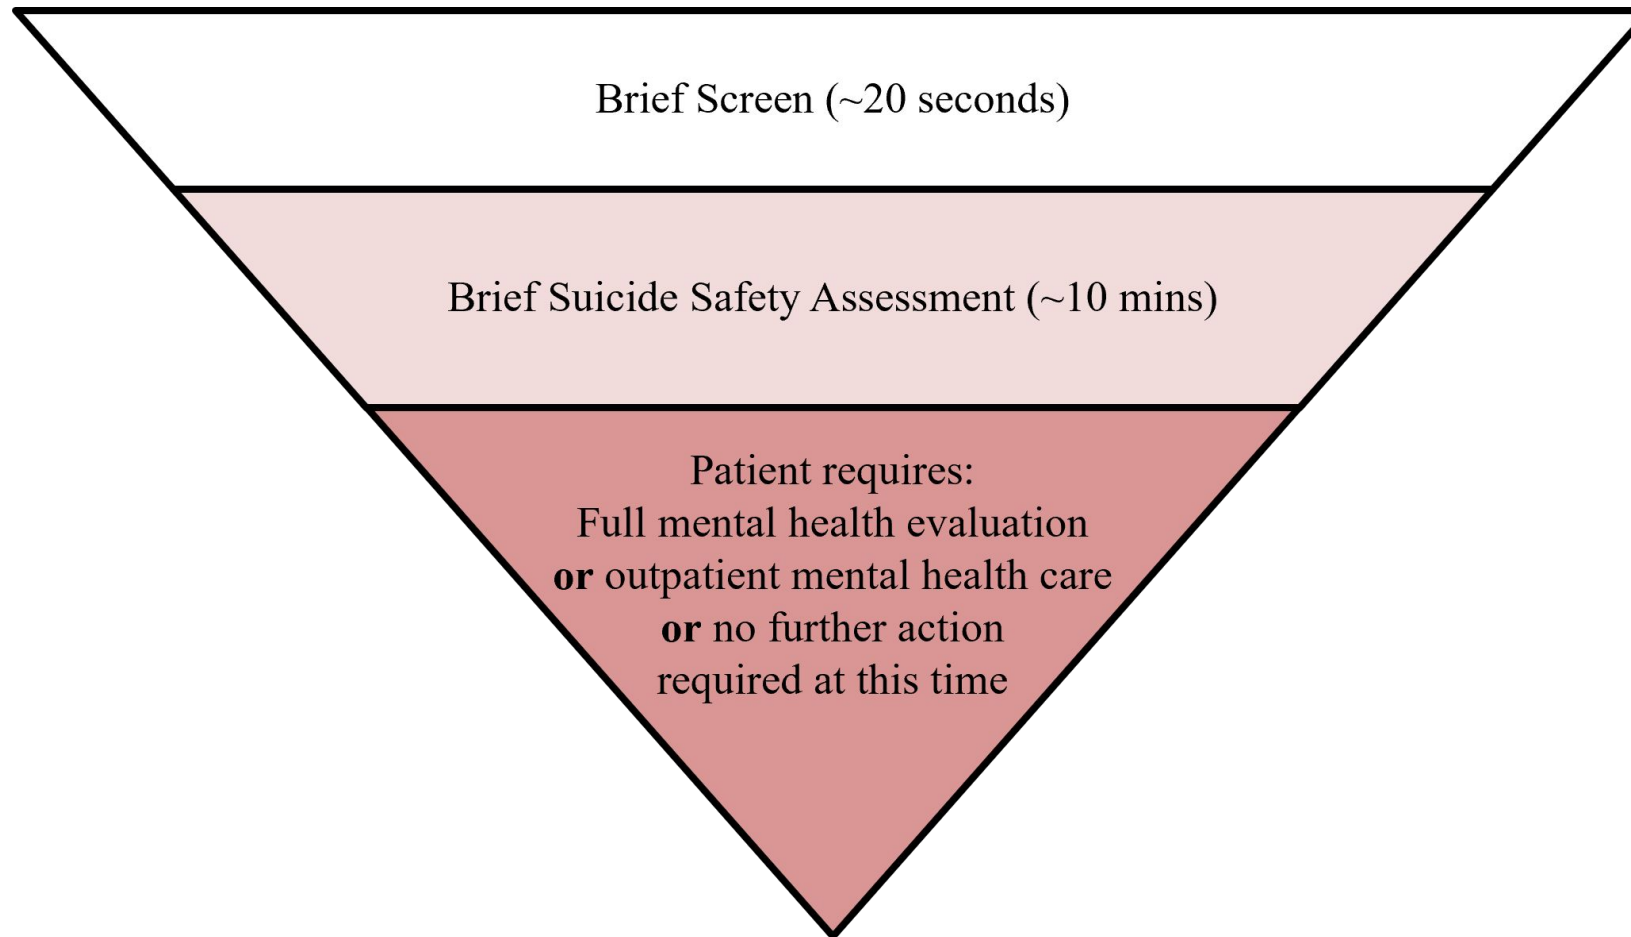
Brief Screen (~20 seconds)

Brief Suicide Safety Assessment (~10 mins)

Patient requires:
Full mental health evaluation
**or** outpatient mental health care
**or** no further action
required at this time